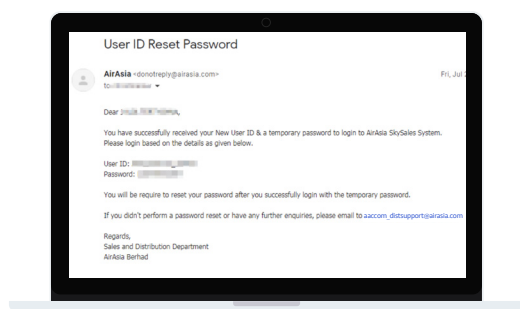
User ID Reset Password

AirAsia <donotreply@airasia.com>
to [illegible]

Fri, Jul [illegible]

Dear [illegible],

You have successfully received your New User ID & a temporary password to login to AirAsia SkySales System. Please login based on the details as given below.

User ID: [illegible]
Password: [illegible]

You will be require to reset your password after you successfully login with the temporary password.

If you didn't perform a password reset or have any further enquiries, please email to aaccom_distsupport@airasia.com

Regards,
Sales and Distribution Department
AirAsia Berhad